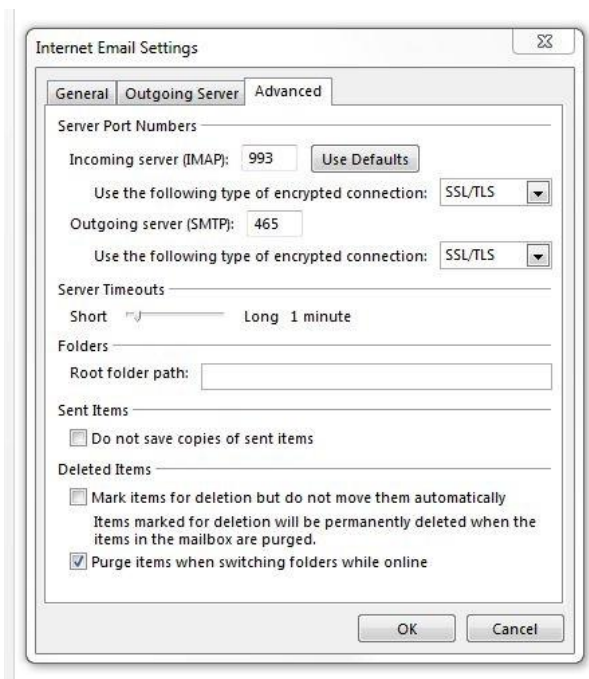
Internet Email Settings

General | Outgoing Server | Advanced

Server Port Numbers

Incoming server (IMAP): 993 Use Defaults

Use the following type of encrypted connection: SSL/TLS

Outgoing server (SMTP): 465

Use the following type of encrypted connection: SSL/TLS

Server Timeouts

Short Long 1 minute

Folders

Root folder path:

Sent Items

Do not save copies of sent items

Deleted Items

Mark items for deletion but do not move them automatically

Items marked for deletion will be permanently deleted when the items in the mailbox are purged.

Purge items when switching folders while online

OK Cancel